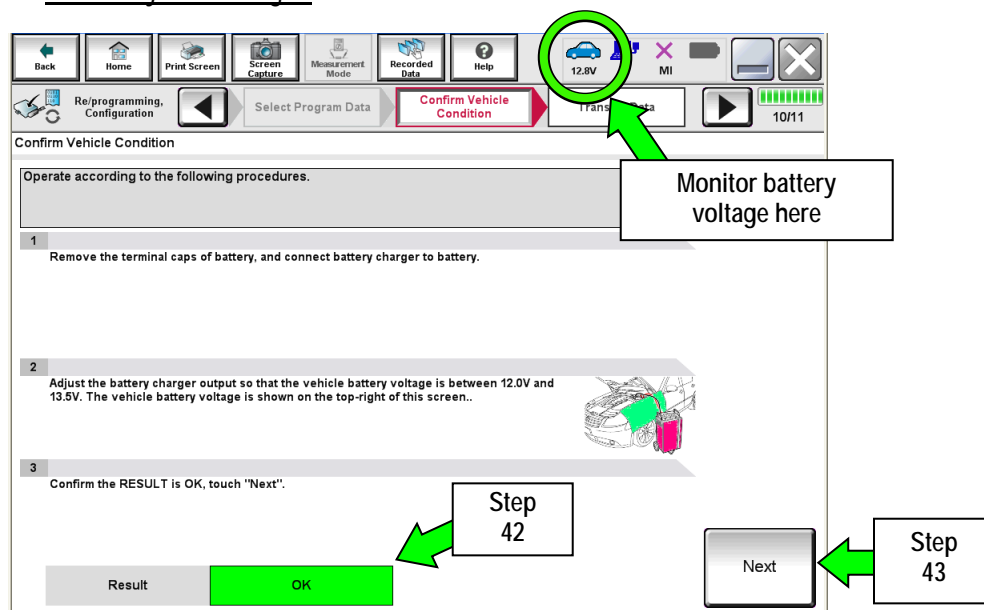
Back
Home
Print Screen
Screen Capture
Measurement Mode
Recorded Data
Help
12.8V
MI

Re/programming, Configuration
Select Program Data
Confirm Vehicle Condition
Trans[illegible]ata
10/11

Confirm Vehicle Condition

Operate according to the following procedures.

Monitor battery voltage here

1
Remove the terminal caps of battery, and connect battery charger to battery.

2
Adjust the battery charger output so that the vehicle battery voltage is between 12.0V and 13.5V. The vehicle battery voltage is shown on the top-right of this screen..

3
Confirm the RESULT is OK, touch "Next".

Step 42

Result
OK

Next

Step 43